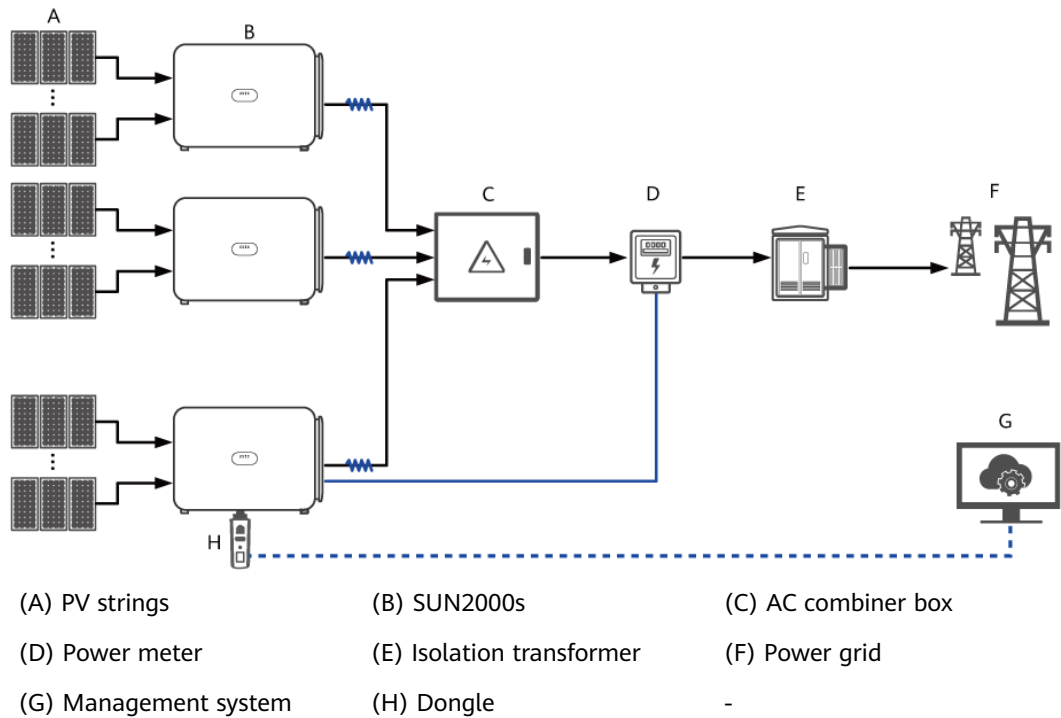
A

B

C

D

E

F

G

H

| (A) PV strings | (B) SUN2000s | (C) AC combiner box |
|---|---|---|
| (D) Power meter | (E) Isolation transformer | (F) Power grid |
| (G) Management system | (H) Dongle | - |